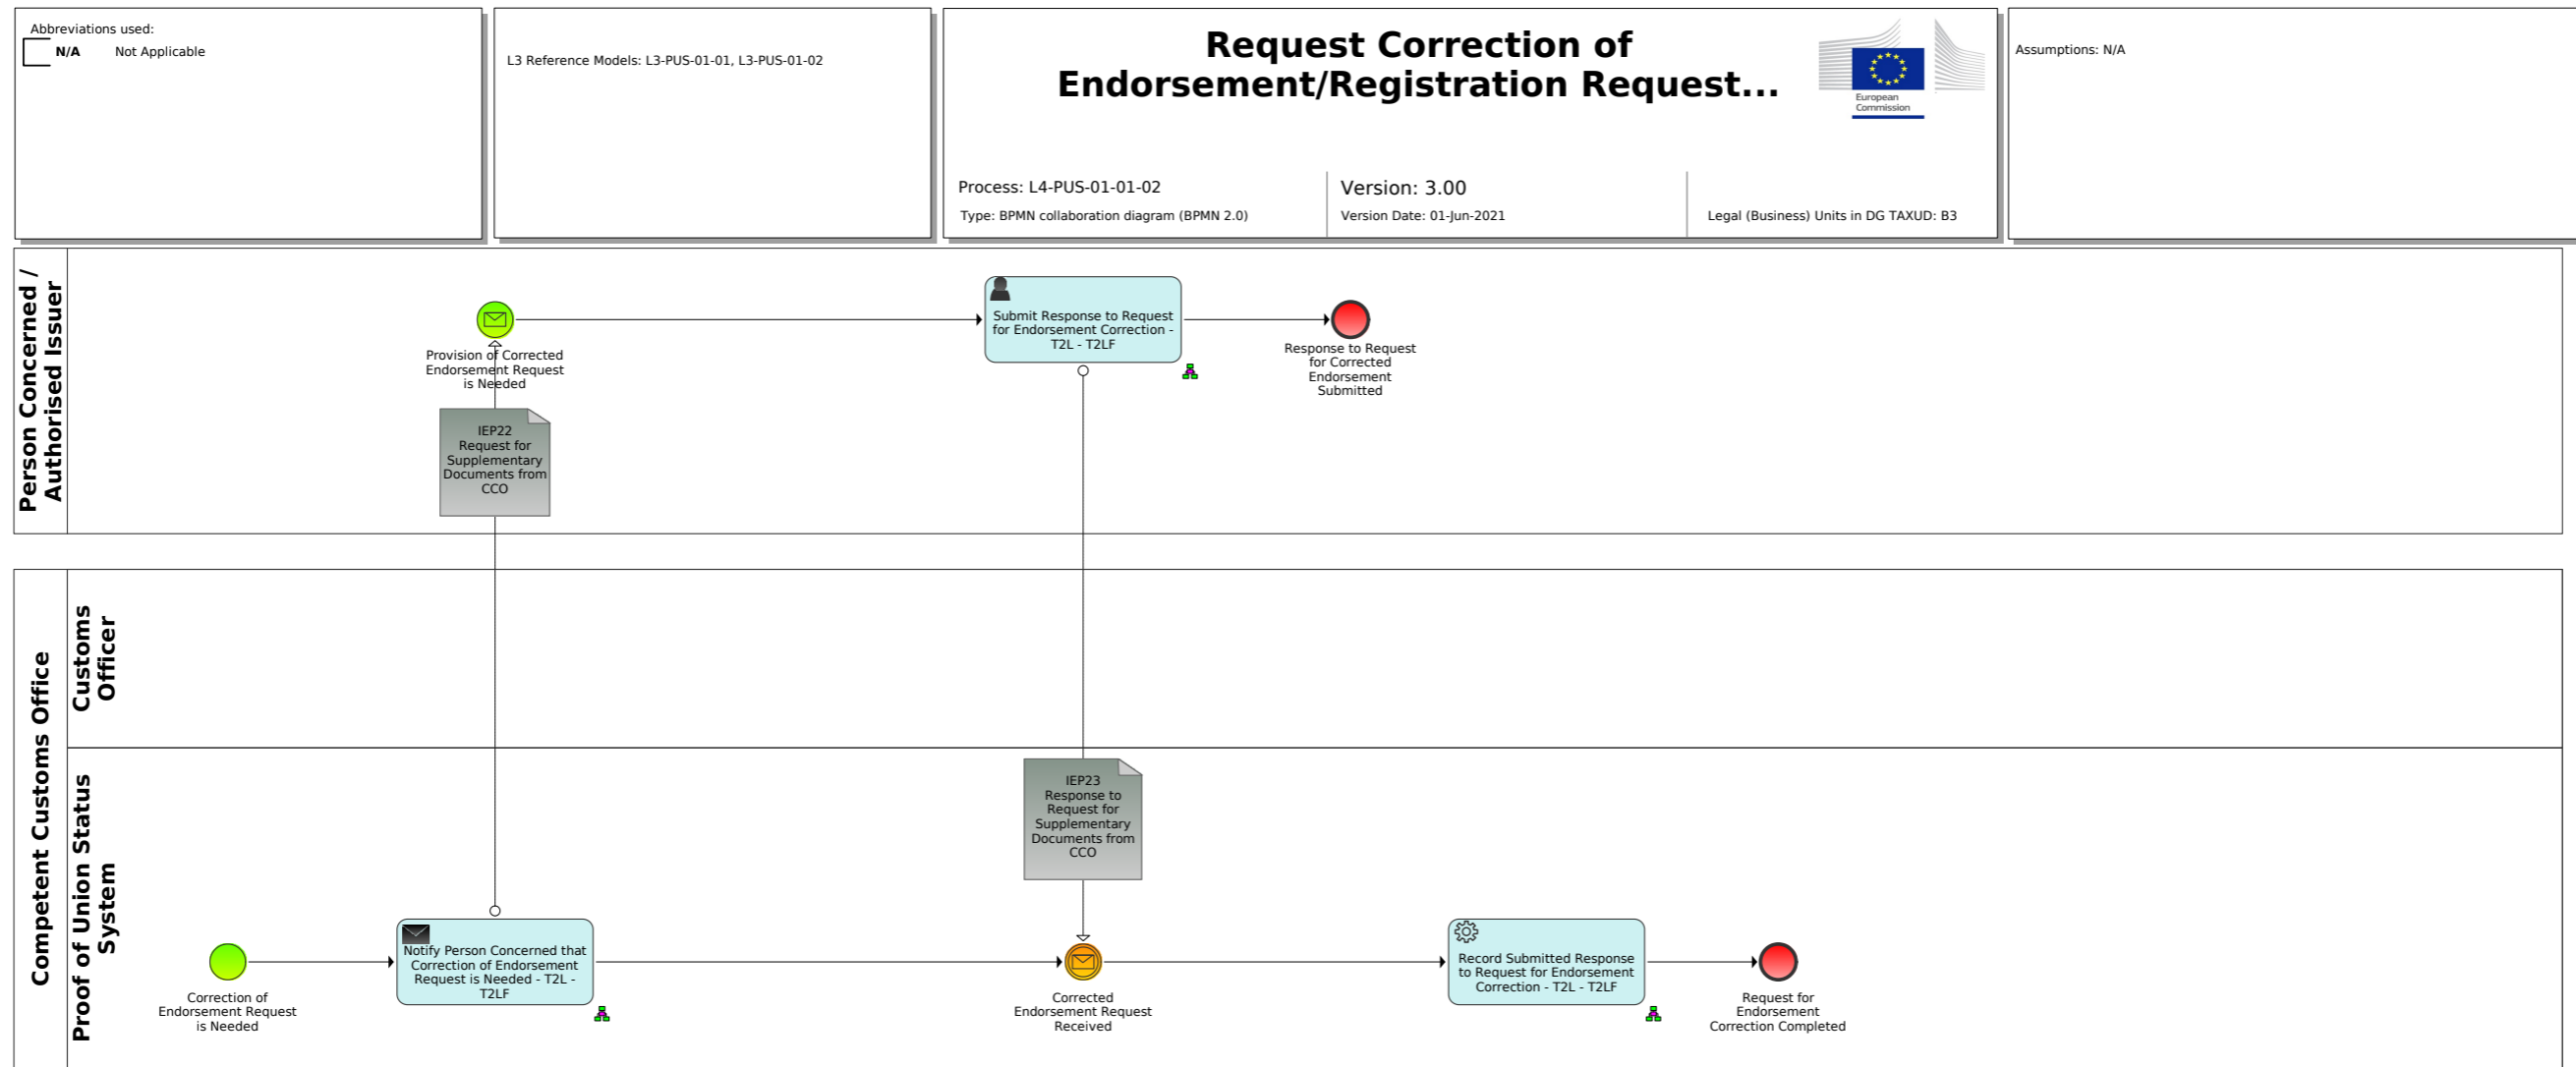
Abbreviations used:
N/A Not Applicable

L3 Reference Models: L3-PUS-01-01, L3-PUS-01-02

Request Correction of Endorsement/Registration Request...

European Commission

Process: L4-PUS-01-01-02
Type: BPMN collaboration diagram (BPMN 2.0)

Version: 3.00
Version Date: 01-Jun-2021

Legal (Business) Units in DG TAXUD: B3

Assumptions: N/A

Person Concerned / Authorised Issuer

Provision of Corrected Endorsement Request is Needed

Submit Response to Request for Endorsement Correction - T2L - T2LF

Response to Request for Corrected Endorsement Submitted

IEP22 Request for Supplementary Documents from CCO

Competent Customs Office

Customs Officer

Proof of Union Status System

IEP23 Response to Request for Supplementary Documents from CCO

Correction of Endorsement Request is Needed

Notify Person Concerned that Correction of Endorsement Request is Needed - T2L - T2LF

Corrected Endorsement Request Received

Record Submitted Response to Request for Endorsement Correction - T2L - T2LF

Request for Endorsement Correction Completed